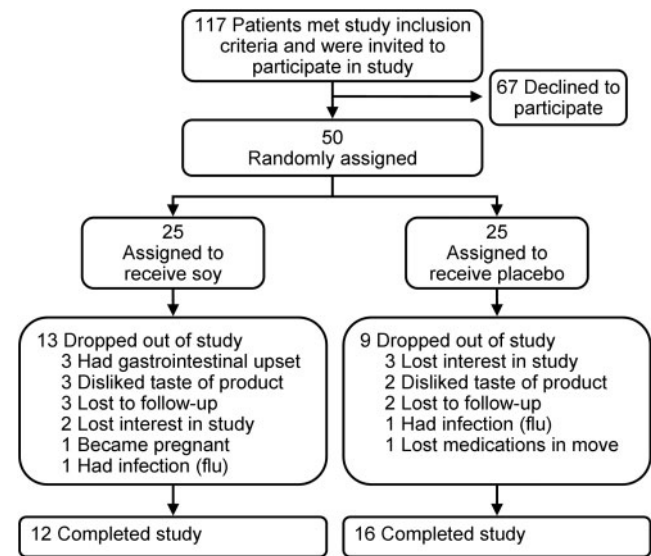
117 Patients met study inclusion criteria and were invited to participate in study

67 Declined to participate

50
Randomly assigned

25
Assigned to receive soy

25
Assigned to receive placebo

13 Dropped out of study
3 Had gastrointestinal upset
3 Disliked taste of product
3 Lost to follow-up
2 Lost interest in study
1 Became pregnant
1 Had infection (flu)

9 Dropped out of study
3 Lost interest in study
2 Disliked taste of product
2 Lost to follow-up
1 Had infection (flu)
1 Lost medications in move

12 Completed study

16 Completed study